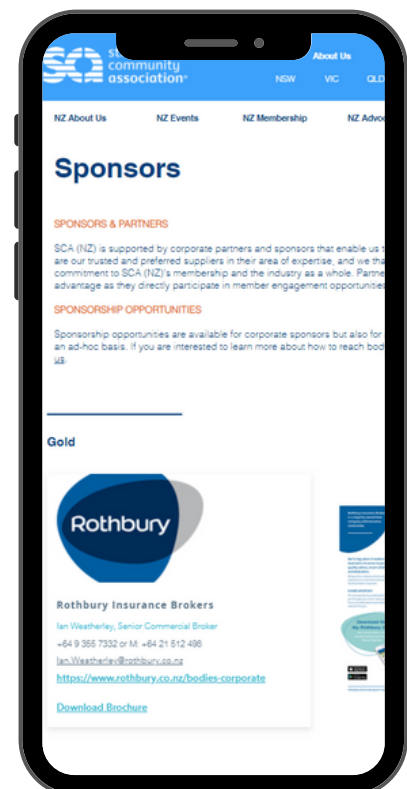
SCA st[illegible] community association®

About Us

NSW VIC QLD

NZ About Us NZ Events NZ Membership NZ Advo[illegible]

Sponsors

SPONSORS & PARTNERS

SCA (NZ) is supported by corporate partners and sponsors that enable us t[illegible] are our trusted and preferred suppliers in their area of expertise, and we tha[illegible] commitment to SCA (NZ)'s membership and the industry as a whole. Partne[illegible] advantage as they directly participate in member engagement opportunitie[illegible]

SPONSORSHIP OPPORTUNITIES

Sponsorship opportunities are available for corporate sponsors but also for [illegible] an ad-hoc basis. If you are interested to learn more about how to reach bod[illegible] us.

Gold

Rothbury

Rothbury Insurance Brokers

Ian Weatherley, Senior Commercial Broker

+64 9 355 7332 or M: +64 21 512 496

Ian.Weatherley@rothbury.co.nz

https://www.rothbury.co.nz/bodies-corporate

Download Brochure